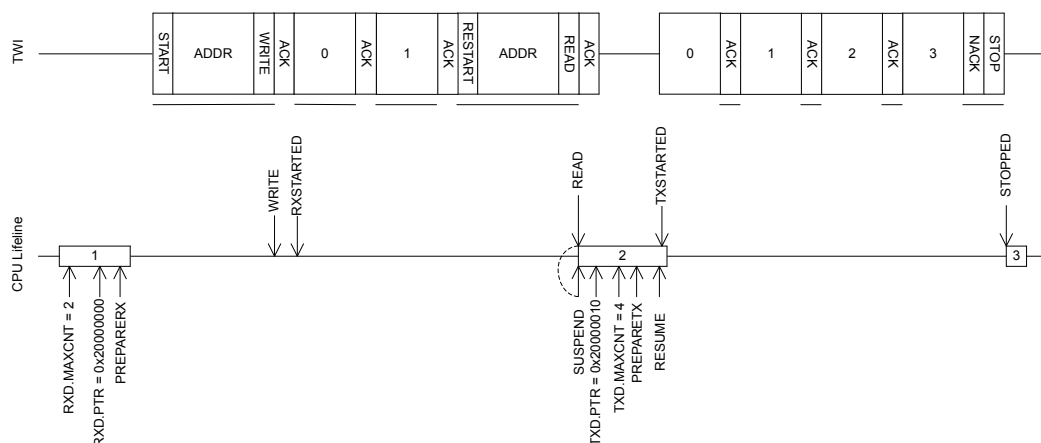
TWI

START
ADDR
WRITE
ACK
0
ACK
1
ACK
RESTART
ADDR
READ
ACK
0
ACK
1
ACK
2
ACK
3
NACK
STOP

CPU Lifeline

WRITE
RXSTARTED
READ
TXSTARTED
STOPPED

1
2
3

RXD.MAXCNT = 2
RXD.PTR = 0x20000000
PREPARERX

SUSPEND
TXD.PTR = 0x20000010
TXD.MAXCNT = 4
PREPARETX
RESUME